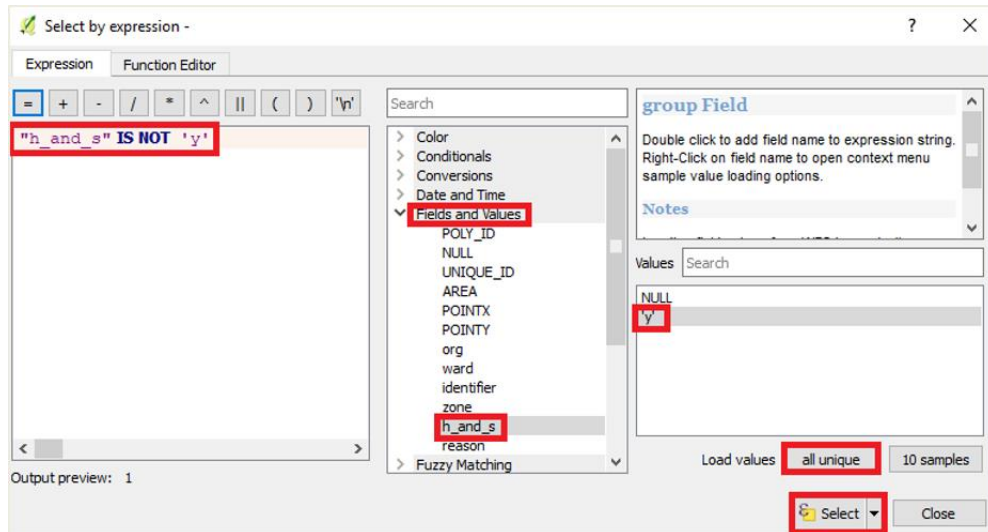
Select by expression -

?

Expression

Function Editor

=

+

-

/

*

^

||

(

)

'\n'

"h_and_s" IS NOT 'y'

Search

Color

Conditionals

Conversions

Date and Time

Fields and Values

POLY_ID

NULL

UNIQUE_ID

AREA

POINTX

POINTY

org

ward

identifier

zone

h_and_s

reason

Fuzzy Matching

group Field

Double click to add field name to expression string. Right-Click on field name to open context menu sample value loading options.

Notes

Values

Search

NULL

'y'

Output preview: 1

Load values

all unique

10 samples

Select

Close